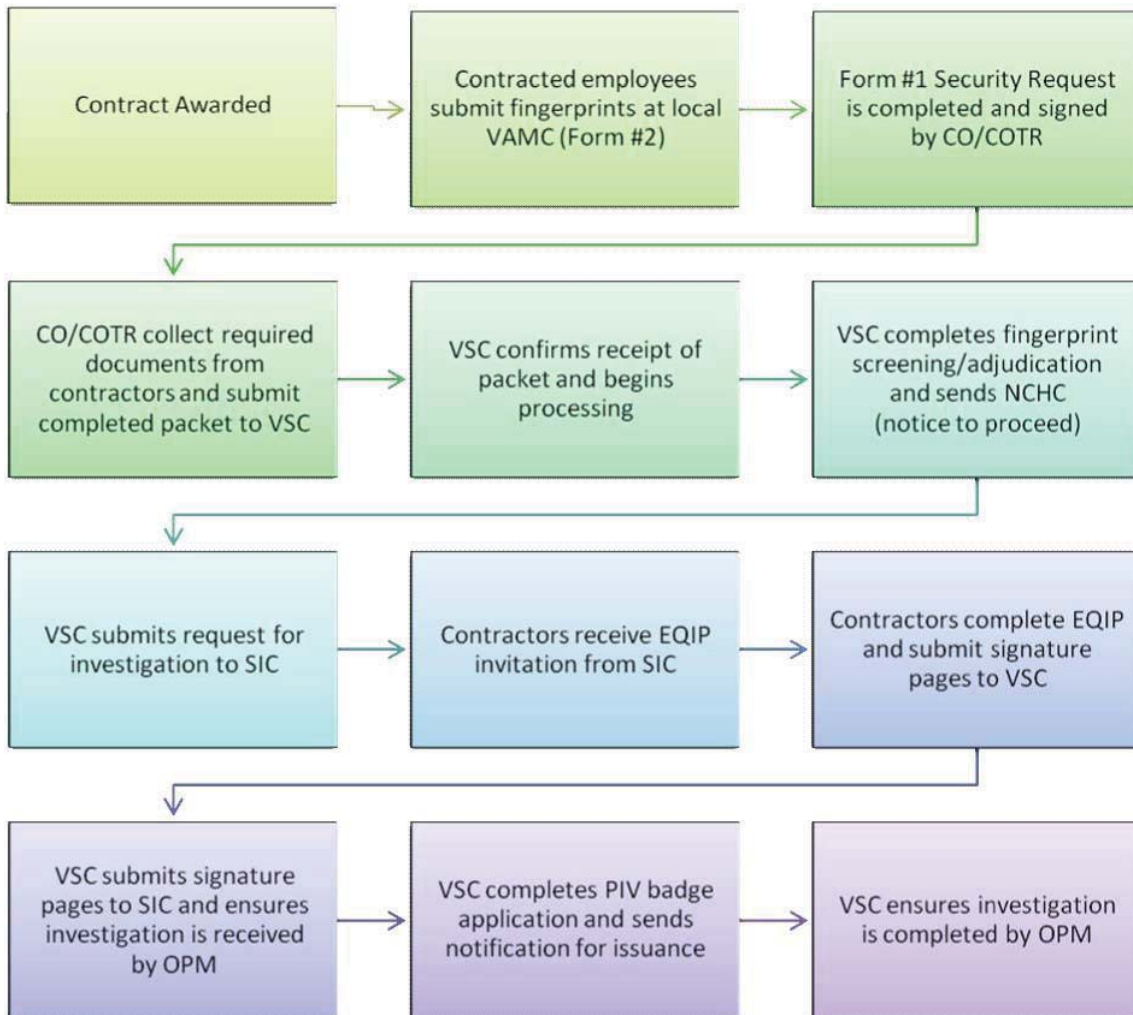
Contract Awarded

Contracted employees submit fingerprints at local VAMC (Form #2)

Form #1 Security Request is completed and signed by CO/COTR

CO/COTR collect required documents from contractors and submit completed packet to VSC

VSC confirms receipt of packet and begins processing

VSC completes fingerprint screening/adjudication and sends NCHC (notice to proceed)

VSC submits request for investigation to SIC

Contractors receive EQIP invitation from SIC

Contractors complete EQIP and submit signature pages to VSC

VSC submits signature pages to SIC and ensures investigation is received by OPM

VSC completes PIV badge application and sends notification for issuance

VSC ensures investigation is completed by OPM